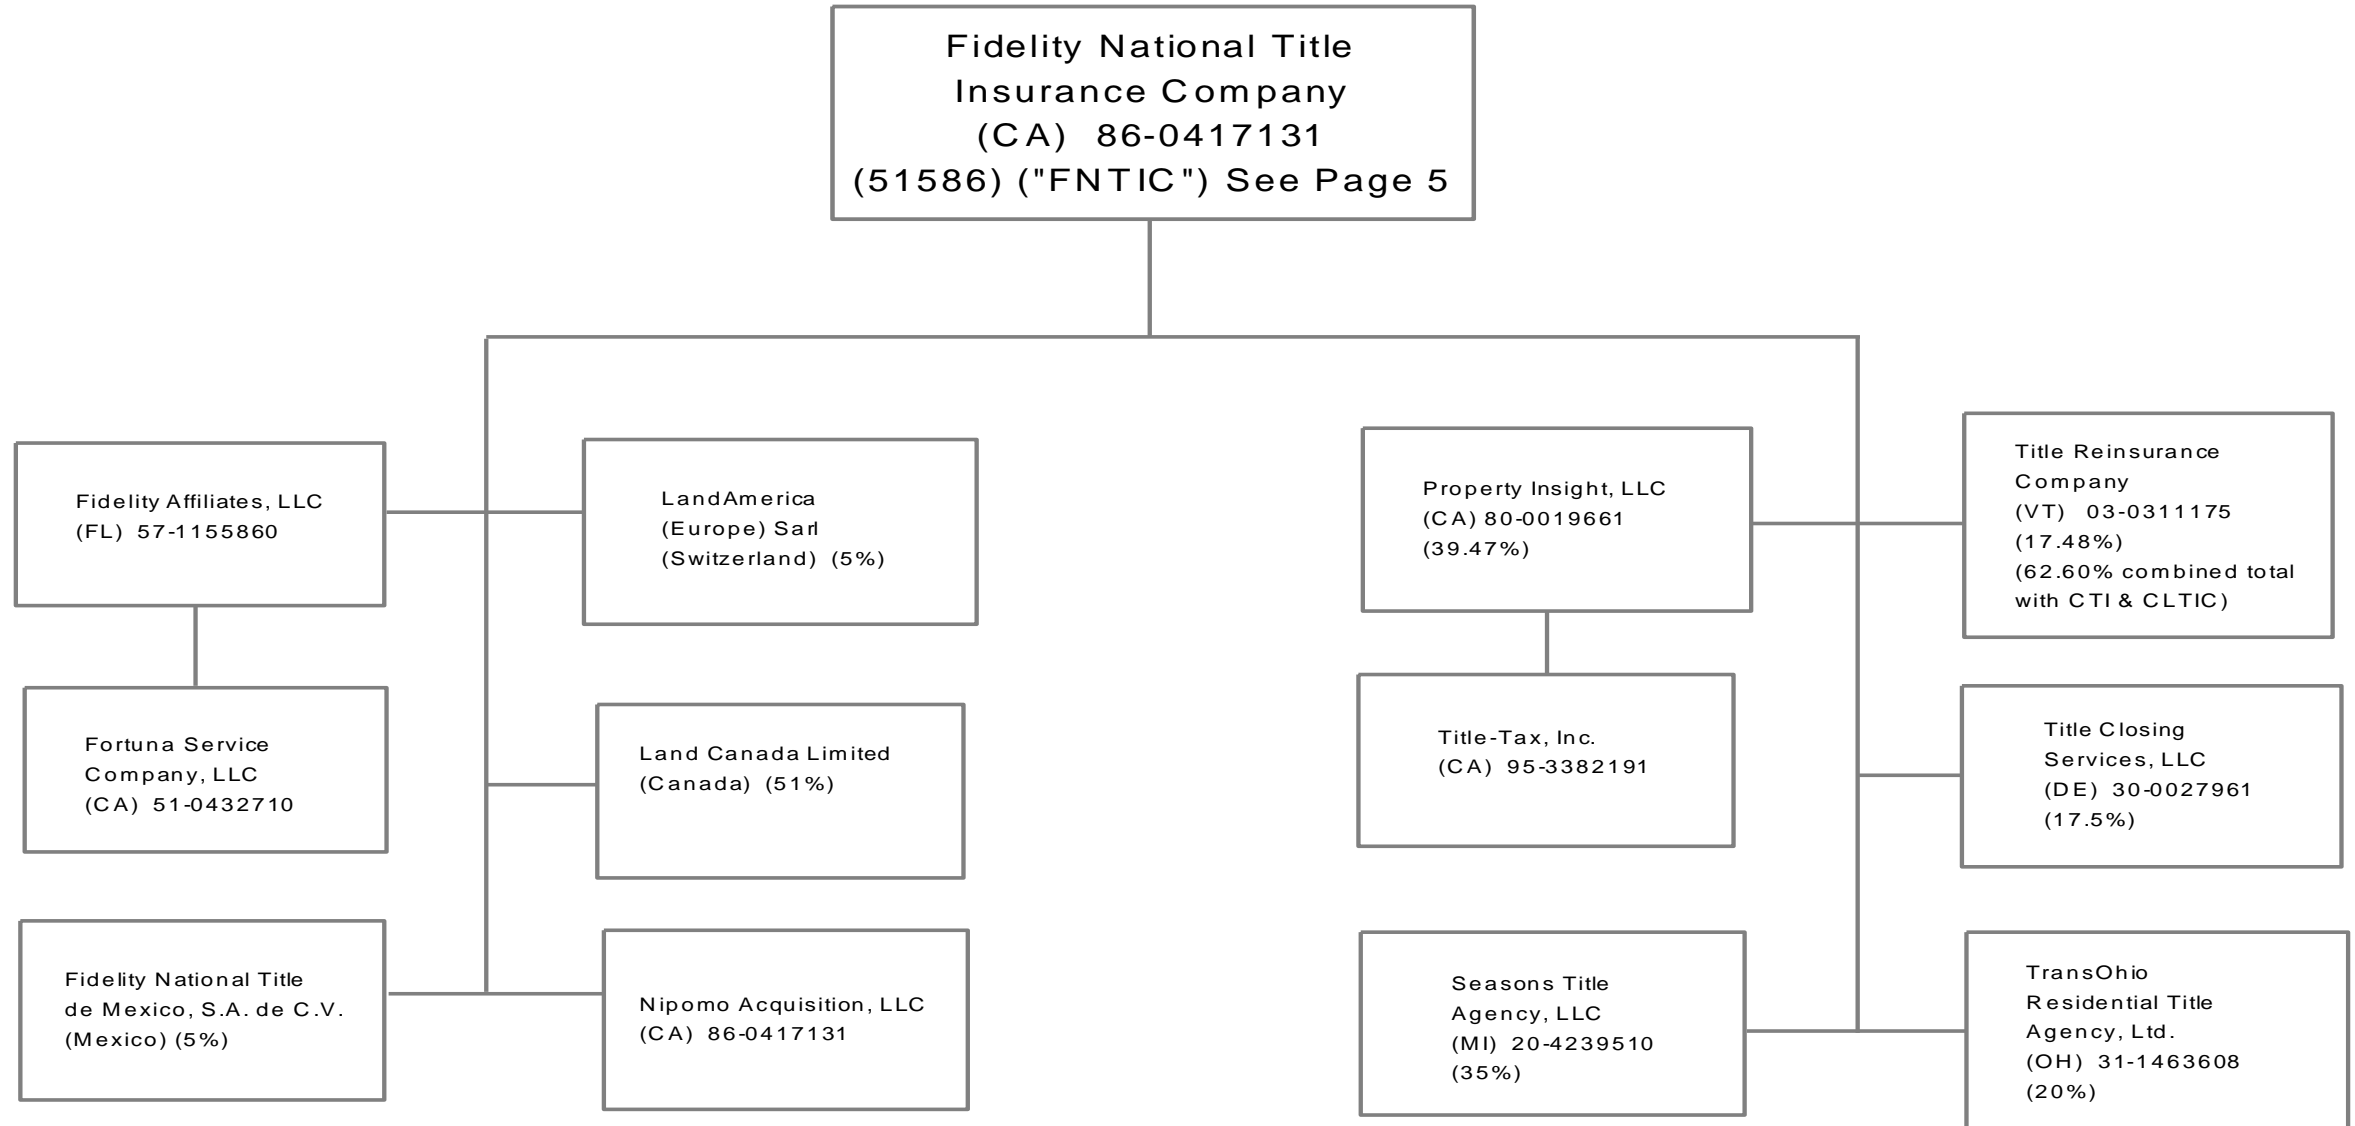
Fidelity National Title Insurance Company (CA) 86-0417131 (51586) ("FNTIC") See Page 5

Fidelity Affiliates, LLC (FL) 57-1155860

Fortuna Service Company, LLC (CA) 51-0432710

Fidelity National Title de Mexico, S.A. de C.V. (Mexico) (5%)

LandAmerica (Europe) Sarl (Switzerland) (5%)

Land Canada Limited (Canada) (51%)

Nipomo Acquisition, LLC (CA) 86-0417131

Property Insight, LLC (CA) 80-0019661 (39.47%)

Title-Tax, Inc. (CA) 95-3382191

Seasons Title Agency, LLC (MI) 20-4239510 (35%)

Title Reinsurance Company (VT) 03-0311175 (17.48%) (62.60% combined total with CTI & CLTIC)

Title Closing Services, LLC (DE) 30-0027961 (17.5%)

TransOhio Residential Title Agency, Ltd. (OH) 31-1463608 (20%)